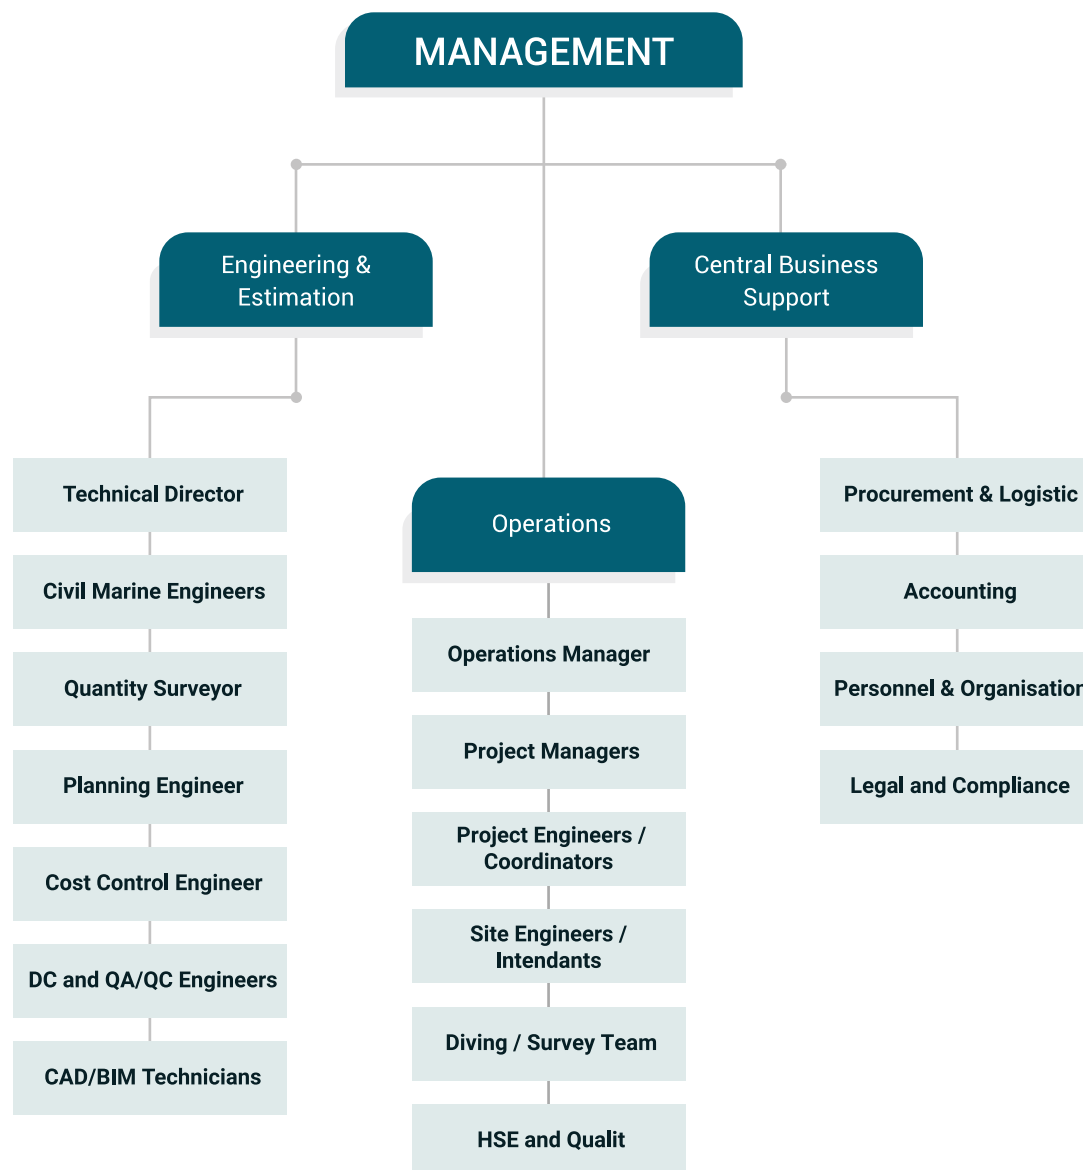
MANAGEMENT

Engineering & Estimation

Technical Director

Civil Marine Engineers

Quantity Surveyor

Planning Engineer

Cost Control Engineer

DC and QA/QC Engineers

CAD/BIM Technicians

Operations

Operations Manager

Project Managers

Project Engineers / Coordinators

Site Engineers / Intendants

Diving / Survey Team

HSE and Qualit

Central Business Support

Procurement & Logistic

Accounting

Personnel & Organisation

Legal and Compliance